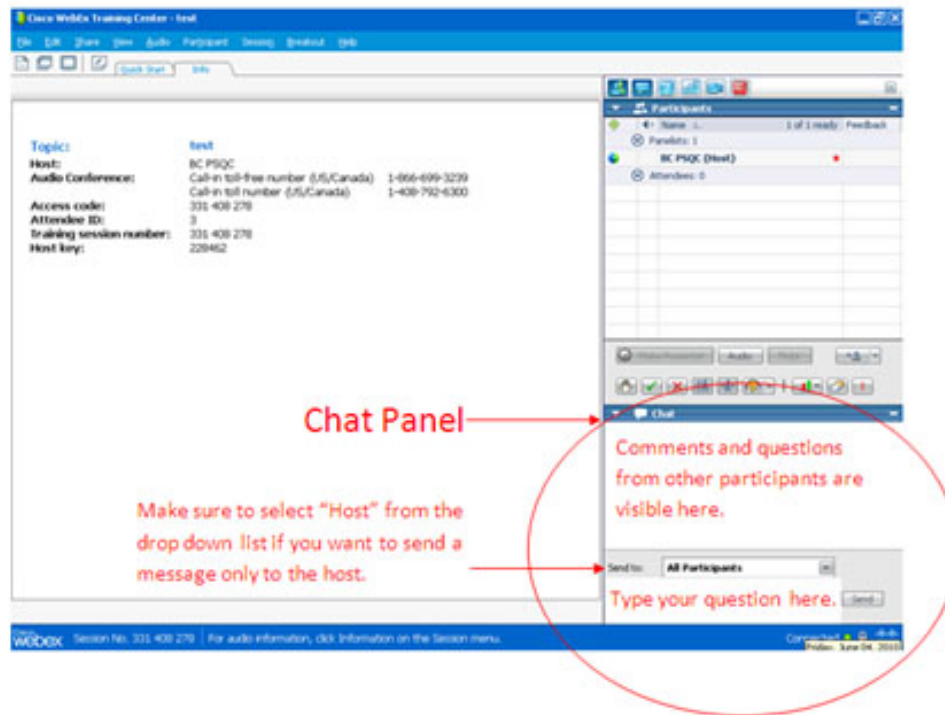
Cisco WebEx Training Center - test

File Edit Share View Audio Participant Session Breakout Help

Quick Start Info

Topic: test
Host: BC PSQC
Audio Conference: Call-in toll-free number (US/Canada) 1-866-699-3239
Call-in toll number (US/Canada) 1-408-792-6300
Access code: 331 408 278
Attendee ID: 3
Training session number: 331 408 278
Host key: 228462

Participants
Name 1 of 1 ready Feedback
Panelists: 1
BC PSQC (Host)
Attendees: 0

Audio

Chat

Chat Panel

Comments and questions from other participants are visible here.

Make sure to select "Host" from the drop down list if you want to send a message only to the host.

Send to: All Participants

Type your question here. Send

webex Session No. 331 408 278 For audio information, click Information on the Session menu.

Connected Friday, June 04, 2010